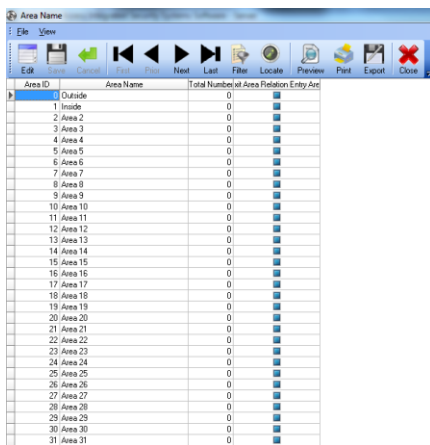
Area Name

File View

Edit Cancel First Prior Next Last Filter Locate Preview Print Export Close

| Area ID | Area Name | Total Number | xt Area Relation | Entry Are |
|---|---|---|---|---|
| 0 | Outside | 0 | | |
| 1 | Inside | 0 | | |
| 2 | Area 2 | 0 | | |
| 3 | Area 3 | 0 | | |
| 4 | Area 4 | 0 | | |
| 5 | Area 5 | 0 | | |
| 6 | Area 6 | 0 | | |
| 7 | Area 7 | 0 | | |
| 8 | Area 8 | 0 | | |
| 9 | Area 9 | 0 | | |
| 10 | Area 10 | 0 | | |
| 11 | Area 11 | 0 | | |
| 12 | Area 12 | 0 | | |
| 13 | Area 13 | 0 | | |
| 14 | Area 14 | 0 | | |
| 15 | Area 15 | 0 | | |
| 16 | Area 16 | 0 | | |
| 17 | Area 17 | 0 | | |
| 18 | Area 18 | 0 | | |
| 19 | Area 19 | 0 | | |
| 20 | Area 20 | 0 | | |
| 21 | Area 21 | 0 | | |
| 22 | Area 22 | 0 | | |
| 23 | Area 23 | 0 | | |
| 24 | Area 24 | 0 | | |
| 25 | Area 25 | 0 | | |
| 26 | Area 26 | 0 | | |
| 27 | Area 27 | 0 | | |
| 28 | Area 28 | 0 | | |
| 29 | Area 29 | 0 | | |
| 30 | Area 30 | 0 | | |
| 31 | Area 31 | 0 | | |